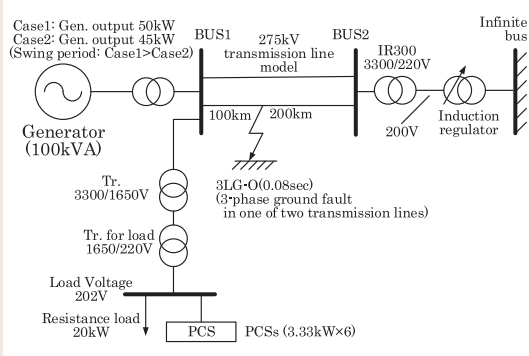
Case1: Gen. output 50kW
Case2: Gen. output 45kW
(Swing period: Case1>Case2)

Generator
(100kVA)

BUS1
275kV
transmission line
model
BUS2

100km
200km

IR300
3300/220V

200V

Induction
regulator

Infinite
bus

3LG-O(0.08sec)
(3-phase ground fault
in one of two transmission lines)

Tr.
3300/1650V

Tr. for load
1650/220V

Load Voltage
202V

Resistance load
20kW

PCS

PCSs (3.33kW×6)